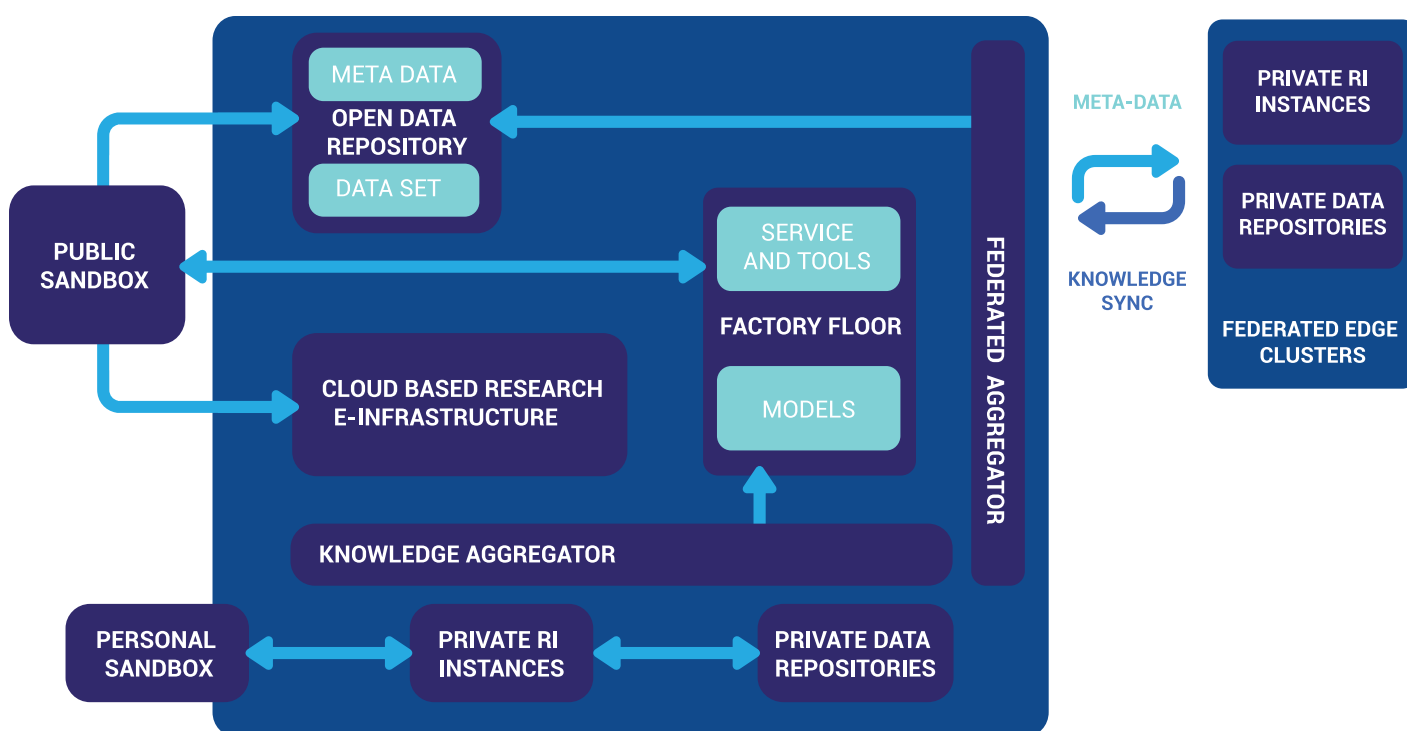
META DATA

OPEN DATA REPOSITORY

DATA SET

PUBLIC SANDBOX

SERVICE AND TOOLS

FACTORY FLOOR

MODELS

CLOUD BASED RESEARCH E-INFRASTRUCTURE

KNOWLEDGE AGGREGATOR

FEDERATED AGGREGATOR

META-DATA

KNOWLEDGE SYNC

PRIVATE RI INSTANCES

PRIVATE DATA REPOSITORIES

FEDERATED EDGE CLUSTERS

PERSONAL SANDBOX

PRIVATE RI INSTANCES

PRIVATE DATA REPOSITORIES